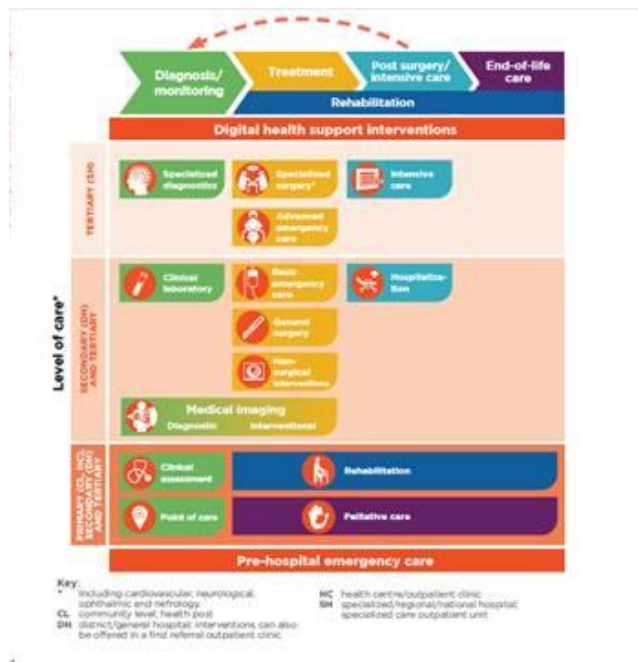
Diagnosis/ monitoring

Treatment

Post surgery/ intensive care

End-of-life care

Rehabilitation

Digital health support interventions

TERTIARY (SH)

Specialized diagnostics

Specialized surgery*

Intensive care

Advanced emergency care

Level of care*

SECONDARY (DH) AND TERTIARY

Clinical laboratory

Basic emergency care

Hospitalization

General surgery

Non-surgical interventions

Medical imaging

Diagnostic

Interventional

PRIMARY (CL, HC), SECONDARY (DH) AND TERTIARY

Clinical assessment

Rehabilitation

Point of care

Palliative care

Pre-hospital emergency care

Key:
* including cardiovascular, neurological, ophthalmic and nefrology.
CL community level, health post
DH district/general hospital; interventions can also be offered in a first referral outpatient clinic.
HC health centre/outpatient clinic
SH specialized/regional/national hospital; specialized care outpatient unit.